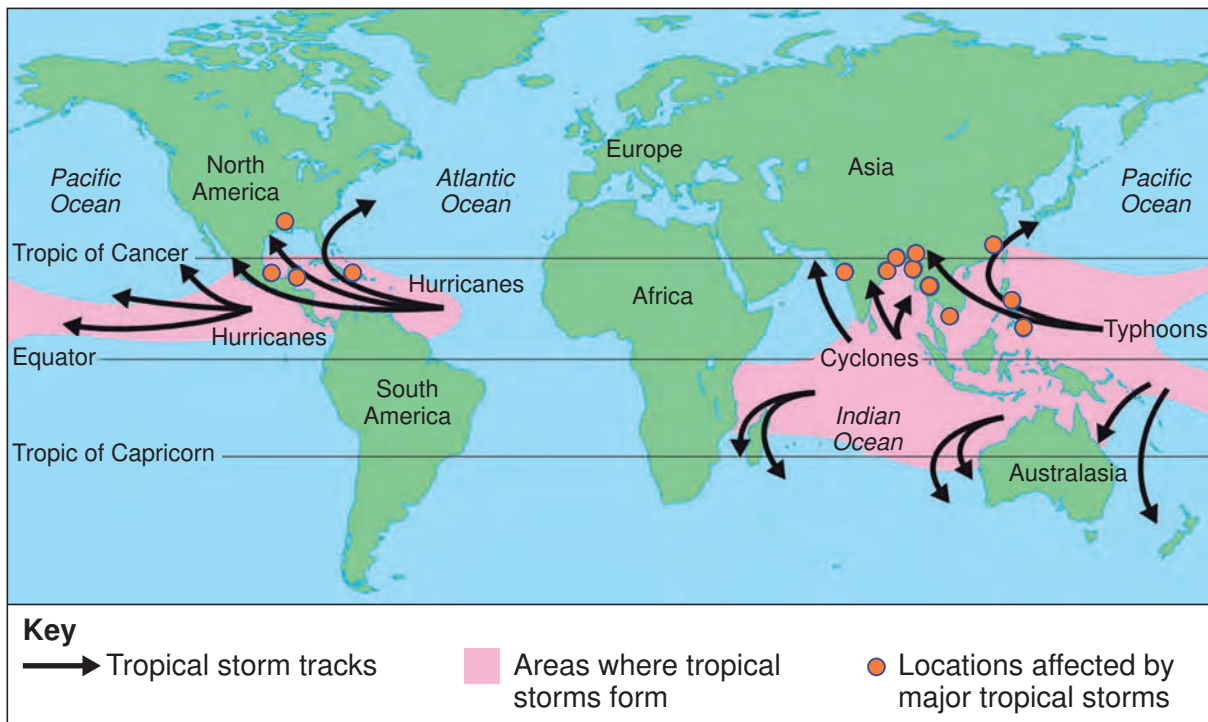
North America

Pacific Ocean

Atlantic Ocean

Europe

Asia

Pacific Ocean

Tropic of Cancer

Hurricanes

Africa

Hurricanes

Typhoons

Equator

Cyclones

South America

Indian Ocean

Tropic of Capricorn

Australasia

Key

Tropical storm tracks

Areas where tropical storms form

Locations affected by major tropical storms